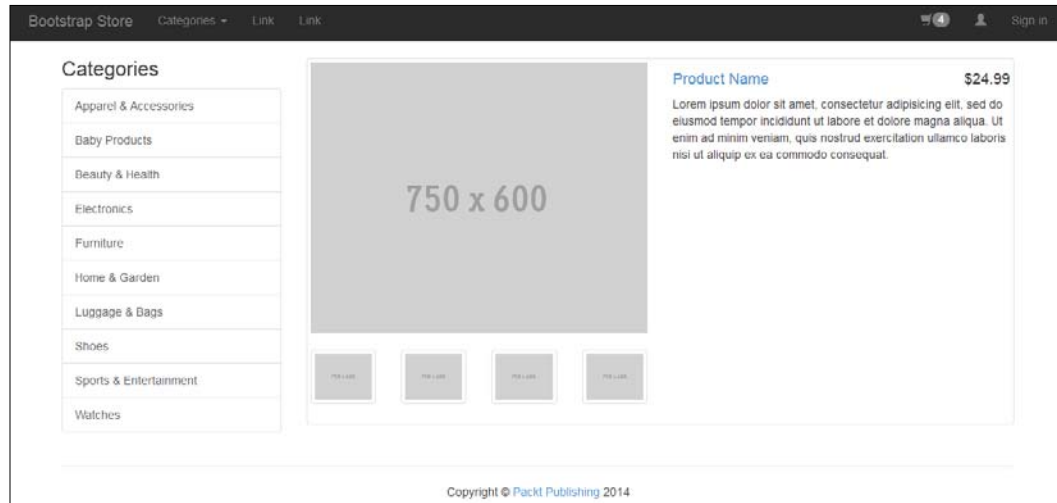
Bootstrap Store Categories ▾ Link Link

4 Sign in

Categories

Apparel & Accessories

Baby Products

Beauty & Health

Electronics

Furniture

Home & Garden

Luggage & Bags

Shoes

Sports & Entertainment

Watches

750 x 600

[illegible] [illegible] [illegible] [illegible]

Product Name

$24.99

Lorem ipsum dolor sit amet, consectetur adipisicing elit, sed do eiusmod tempor incididunt ut labore et dolore magna aliqua. Ut enim ad minim veniam, quis nostrud exercitation ullamco laboris nisi ut aliquip ex ea commodo consequat.

Copyright © Packt Publishing 2014